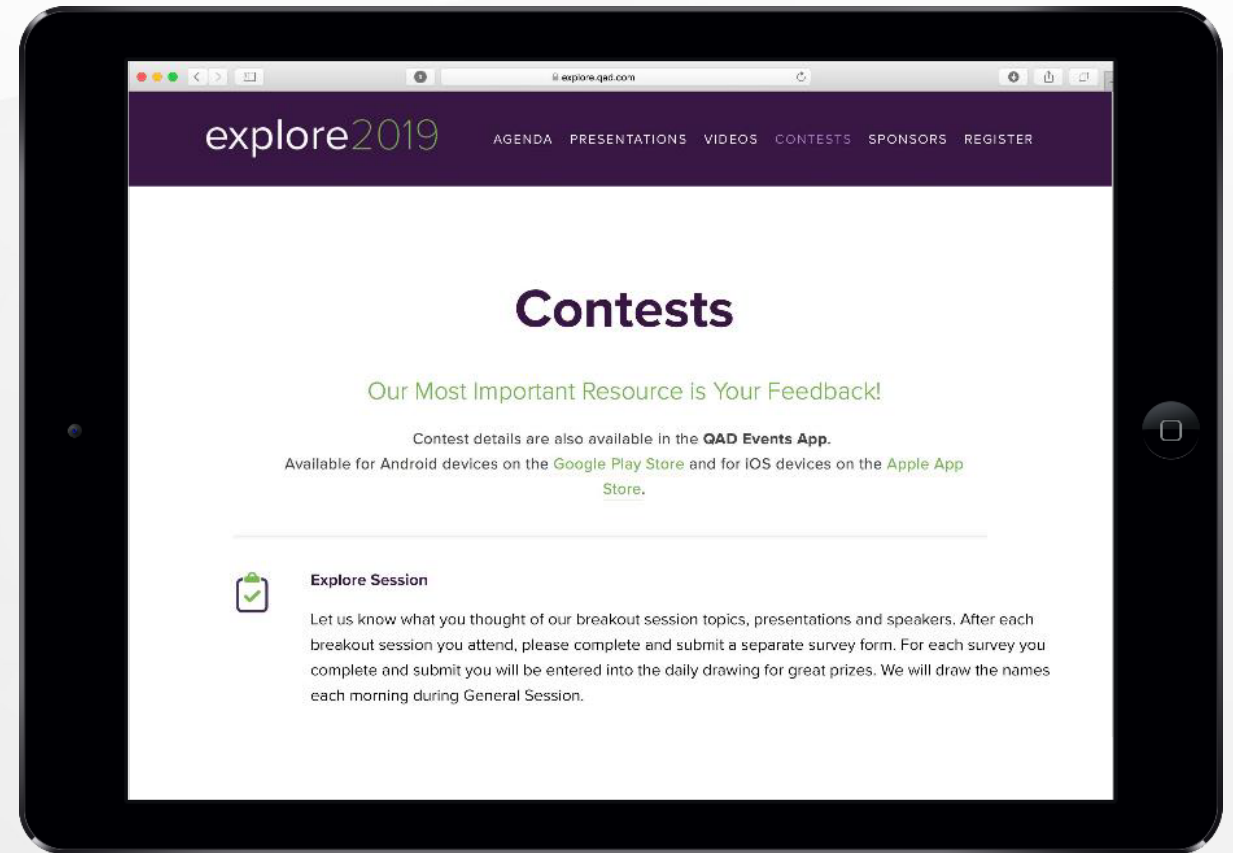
explore.qad.com

explore2019

AGENDA PRESENTATIONS VIDEOS CONTESTS SPONSORS REGISTER

Contests

Our Most Important Resource is Your Feedback!

Contest details are also available in the **QAD Events App.**
Available for Android devices on the Google Play Store and for iOS devices on the Apple App Store.

**Explore Session**

Let us know what you thought of our breakout session topics, presentations and speakers. After each breakout session you attend, please complete and submit a separate survey form. For each survey you complete and submit you will be entered into the daily drawing for great prizes. We will draw the names each morning during General Session.